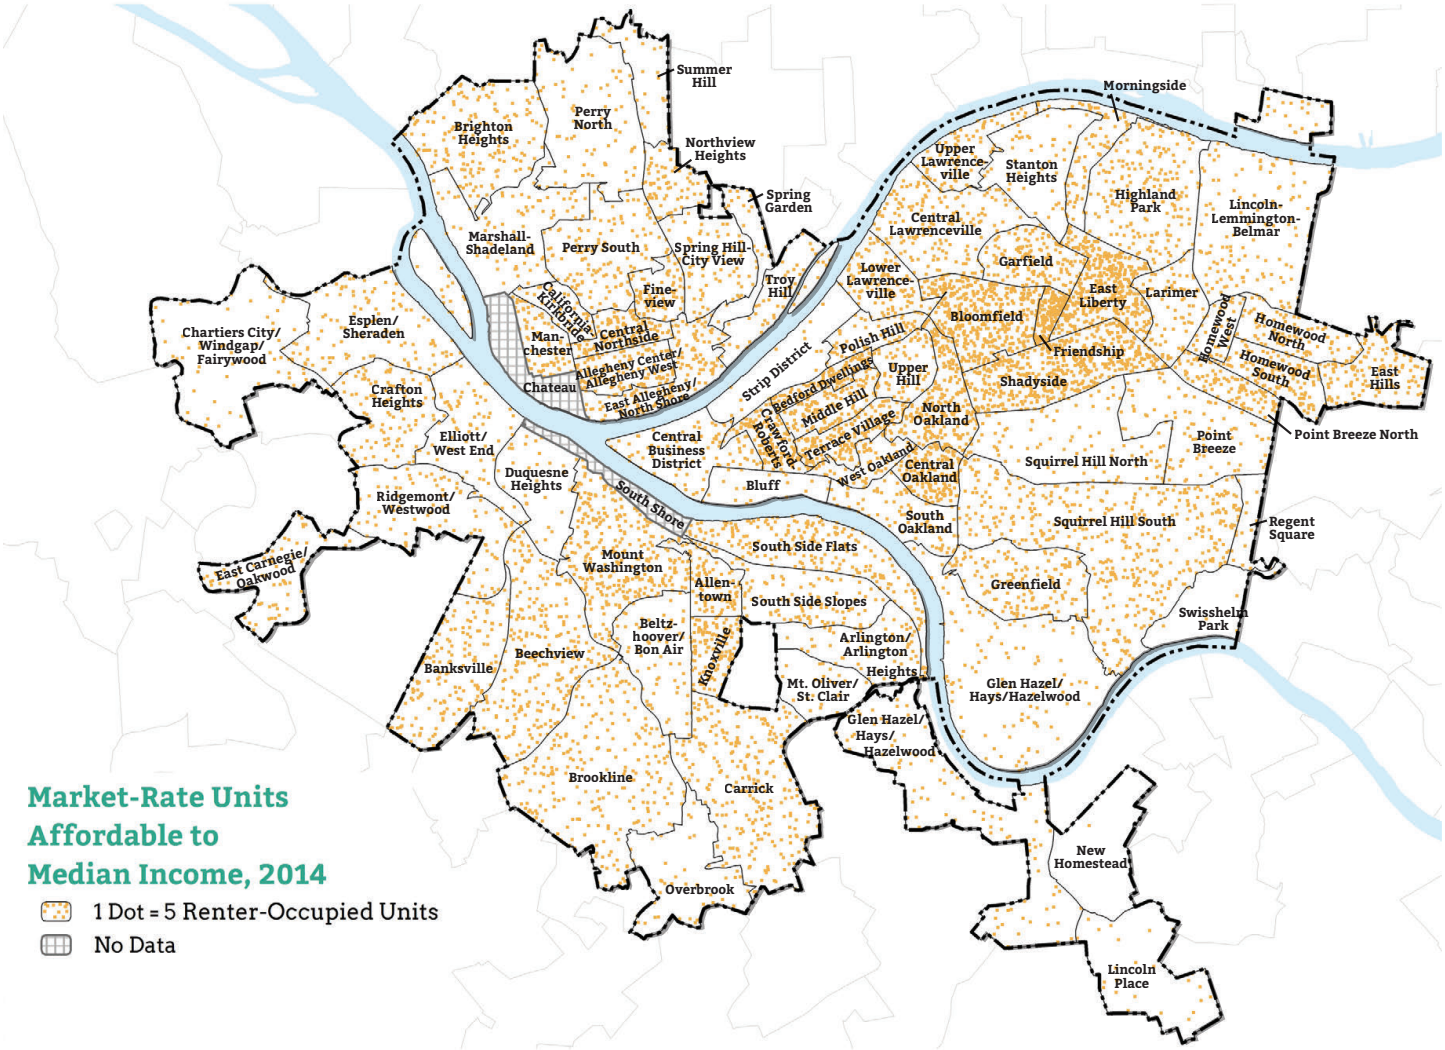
Summer Hill
Perry North
Brighton Heights
Northview Heights
Spring Garden
Morningside
Upper Lawrenceville
Stanton Heights
Highland Park
Lincoln-Lemmington-Belmar
Central Lawrenceville
Marshall-Shadeland
Perry South
Spring Hill-City View
Troy Hill
Lower Lawrenceville
Garfield
East Liberty
Larimer
Fineview
California Kirkbride
Central Northside
Manchester
Esplen/Sheraden
Chartiers City/Windgap/Fairywood
Bloomfield
Homewood West
Homewood North
Homewood South
East Hills
Polish Hill
Friendship
Allegheny Center/Allegheny West
Chateau
Strip District
Upper Hill
Shadyside
Crafton Heights
East Allegheny/North Shore
Bedford Dwellings
Middle Hill
North Oakland
Point Breeze North
Elliott/West End
Central Business District
Crawford Roberts
Terrace Village
Point Breeze
Squirrel Hill North
Duquesne Heights
Central Oakland
West Oakland
Ridgemont/Westwood
Bluff
South Shore
South Oakland
Squirrel Hill South
Regent Square
South Side Flats
East Carnegie/Oakwood
Mount Washington
Greenfield
Allentown
South Side Slopes
Swisshelm Park
Beltzhoover/Bon Air
Arlington/Arlington Heights
Banksville
Beechview
Knoxville
Mt. Oliver/St. Clair
Glen Hazel/Hays/Hazelwood
Glen Hazel/Hays/Hazelwood
Brookline
Carrick
New Homestead
Overbrook
Lincoln Place

Market-Rate Units Affordable to Median Income, 2014
1 Dot = 5 Renter-Occupied Units
No Data